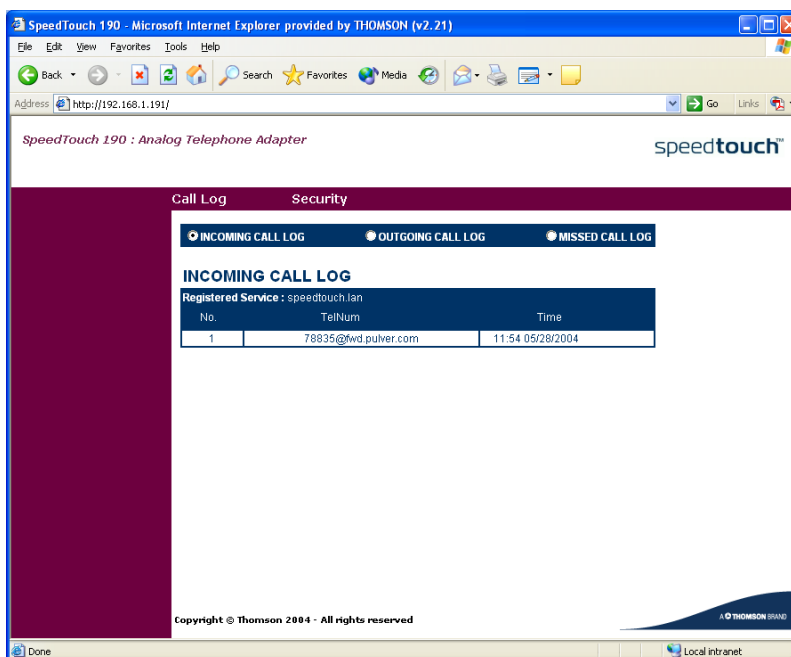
SpeedTouch 190 - Microsoft Internet Explorer provided by THOMSON (v2.21)

File Edit View Favorites Tools Help

Back Search Favorites Media

Address http://192.168.1.191/ Go Links

SpeedTouch 190 : Analog Telephone Adapter

speedtouch™

Call Log Security

INCOMING CALL LOG OUTGOING CALL LOG MISSED CALL LOG

INCOMING CALL LOG

Registered Service : speedtouch.lan

| No. | TelNum | Time |
|---|---|---|
| 1 | 78835@fwd.pulver.com | 11:54 05/28/2004 |

Copyright © Thomson 2004 - All rights reserved

A THOMSON BRAND

Done

Local intranet